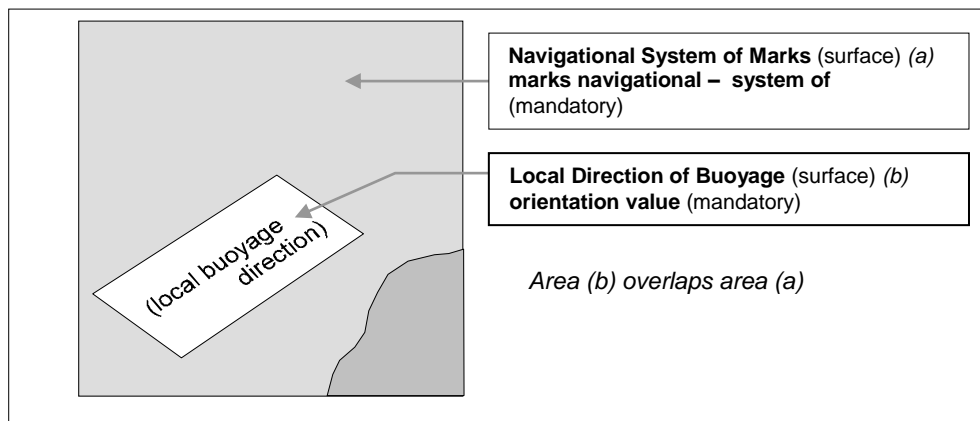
(local buoyage direction)

**Navigational System of Marks** (surface) *(a)* **marks navigational – system of** (mandatory)

**Local Direction of Buoyage** (surface) *(b)* **orientation value** (mandatory)

*Area (b) overlaps area (a)*